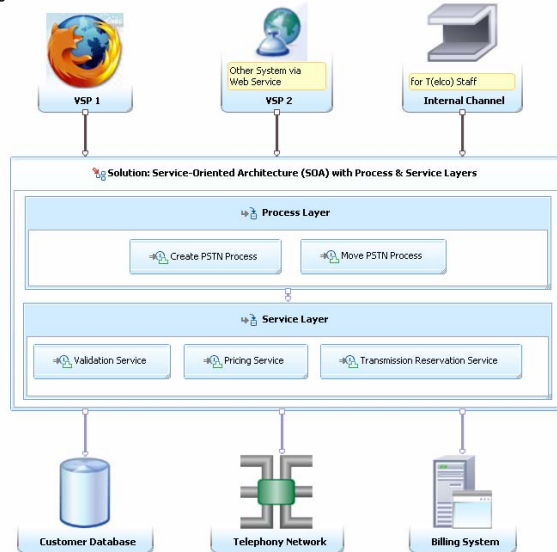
VSP 1

Other System via Web Service

VSP 2

for T(elco) Staff

Internal Channel

Solution: Service-Oriented Architecture (SOA) with Process & Service Layers

Process Layer

Create PSTN Process

Move PSTN Process

Service Layer

Validation Service

Pricing Service

Transmission Reservation Service

Customer Database

Telephony Network

Billing System